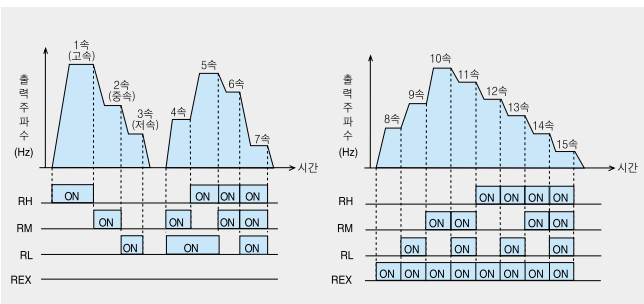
출력주파수
(Hz)

1속
(고속)
2속
(중속)
3속
(저속)
4속
5속
6속
7속
시간

RH ON ON ON ON
RM ON ON ON ON
RL ON ON ON
REX

출력주파수
(Hz)

8속
9속
10속
11속
12속
13속
14속
15속
시간

RH ON ON ON ON
RM ON ON ON ON
RL ON ON ON ON
REX ON ON ON ON ON ON ON ON